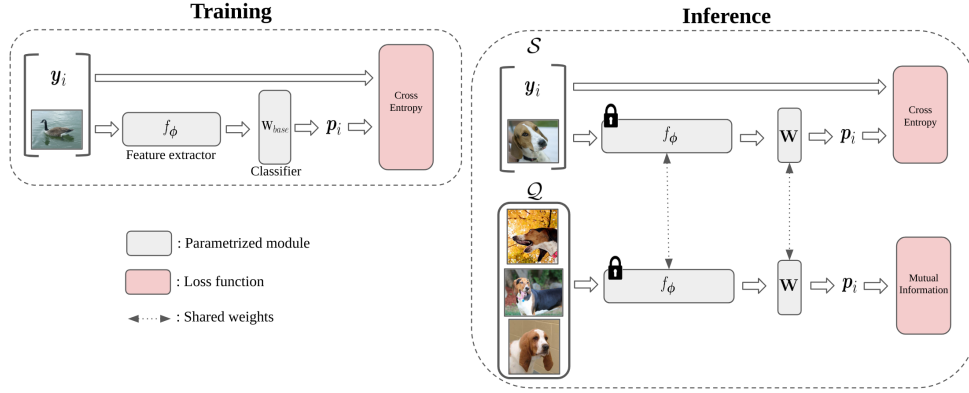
Training

$y_i$

$f_\phi$

Feature extractor

$W_{base}$

Classifier

$p_i$

Cross Entropy

Inference

$\mathcal{S}$

$y_i$

$f_\phi$

$\mathbf{W}$

$p_i$

Cross Entropy

$\mathcal{Q}$

$f_\phi$

$\mathbf{W}$

$p_i$

Mutual Information

: Parametrized module

: Loss function

: Shared weights